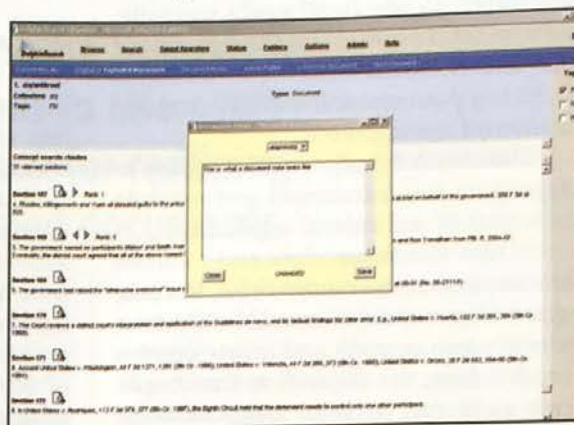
Browse Search Saved Searches Status Folders Authors Admin Help

1. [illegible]
Collections: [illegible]
Pages: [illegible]
Type: Document

Concept search: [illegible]
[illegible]

Section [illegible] Rank: 1

Section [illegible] Rank: 2

Section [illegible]

Section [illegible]

Section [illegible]

Section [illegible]

This is what a document note looks like

Close
Unshared
Save